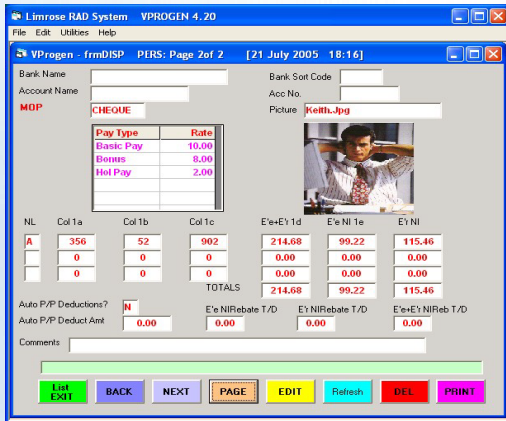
Limrose RAD System VPROGEN 4.20
File Edit Utilities Help

VProgen - frmDISP PERS: Page 2of 2 [21 July 2005 18:16]

Bank Name
Account Name
MOP CHEQUE

Bank Sort Code
Acc No.
Picture Keith.Jpg

| Pay Type | Rate |
|---|---|
| Basic Pay | 10.00 |
| Bonus | 8.00 |
| Hol Pay | 2.00 |

| NL | Col 1a | Col 1b | Col 1c | E'e+E'r 1d | E'e NI 1e | E'r NI |
|---|---|---|---|---|---|---|
| A | 356 | 52 | 902 | 214.68 | 99.22 | 115.46 |
| | 0 | 0 | 0 | 0.00 | 0.00 | 0.00 |
| | 0 | 0 | 0 | 0.00 | 0.00 | 0.00 |
| | | | TOTALS | 214.68 | 99.22 | 115.46 |

Auto P/P Deductions? N
Auto P/P Deduct Amt 0.00
E'e NIRebate T/D 0.00
E'r NIRebate T/D 0.00
E'e+E'r NIReb T/D 0.00

Comments

List EXIT BACK NEXT PAGE EDIT Refresh DEL PRINT